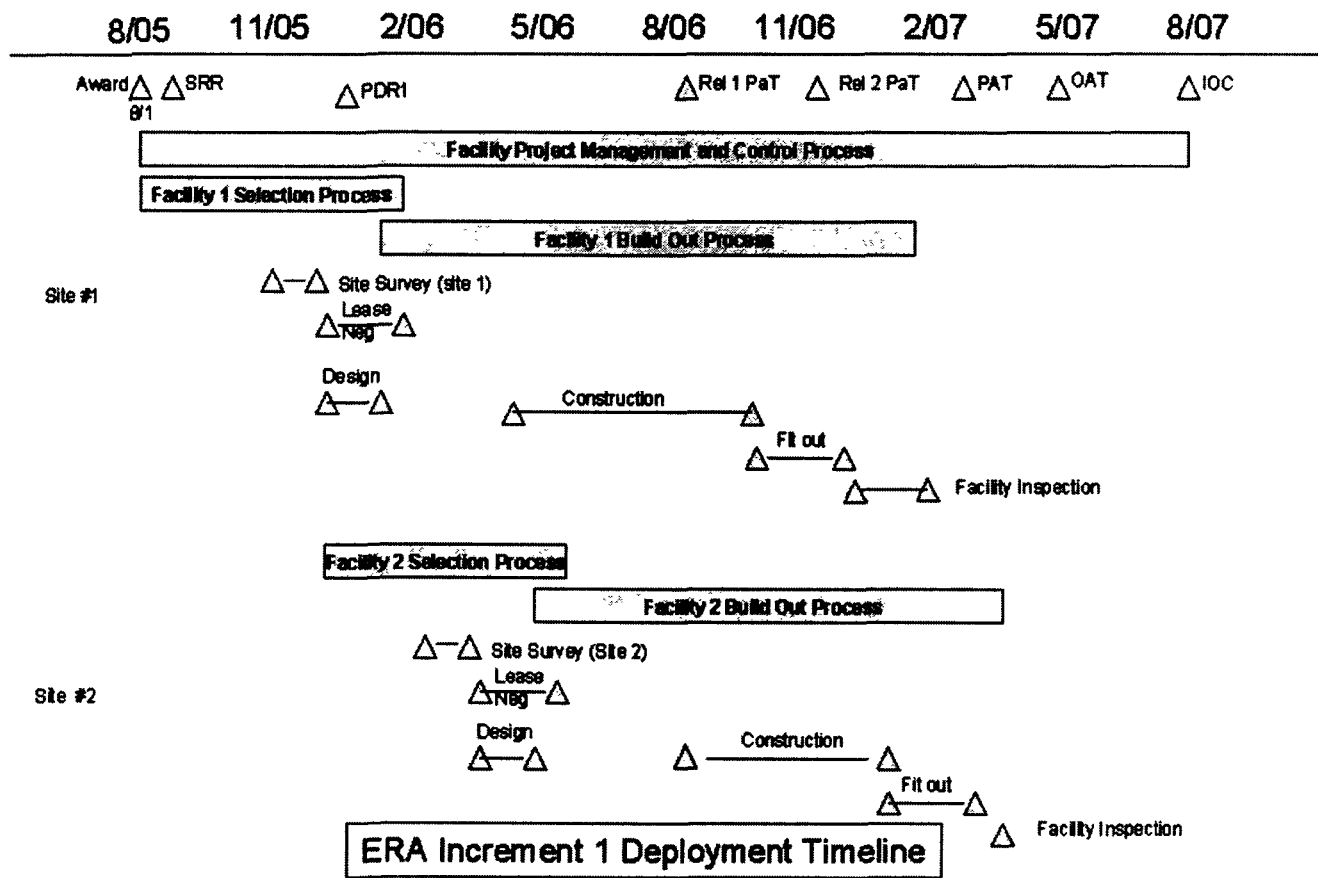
8/05 11/05 2/06 5/06 8/06 11/06 2/07 5/07 8/07

Award 8/1 SRR PDR1 Rel 1 PaT Rel 2 PaT PAT OAT IOC

Facility Project Management and Control Process

Facility 1 Selection Process

Facility 1 Build Out Process

Site #1

Site Survey (site 1)

Lease Neg

Design

Construction

Fit out

Facility Inspection

Facility 2 Selection Process

Facility 2 Build Out Process

Site #2

Site Survey (Site 2)

Lease Neg

Design

Construction

Fit out

Facility Inspection

ERA Increment 1 Deployment Timeline